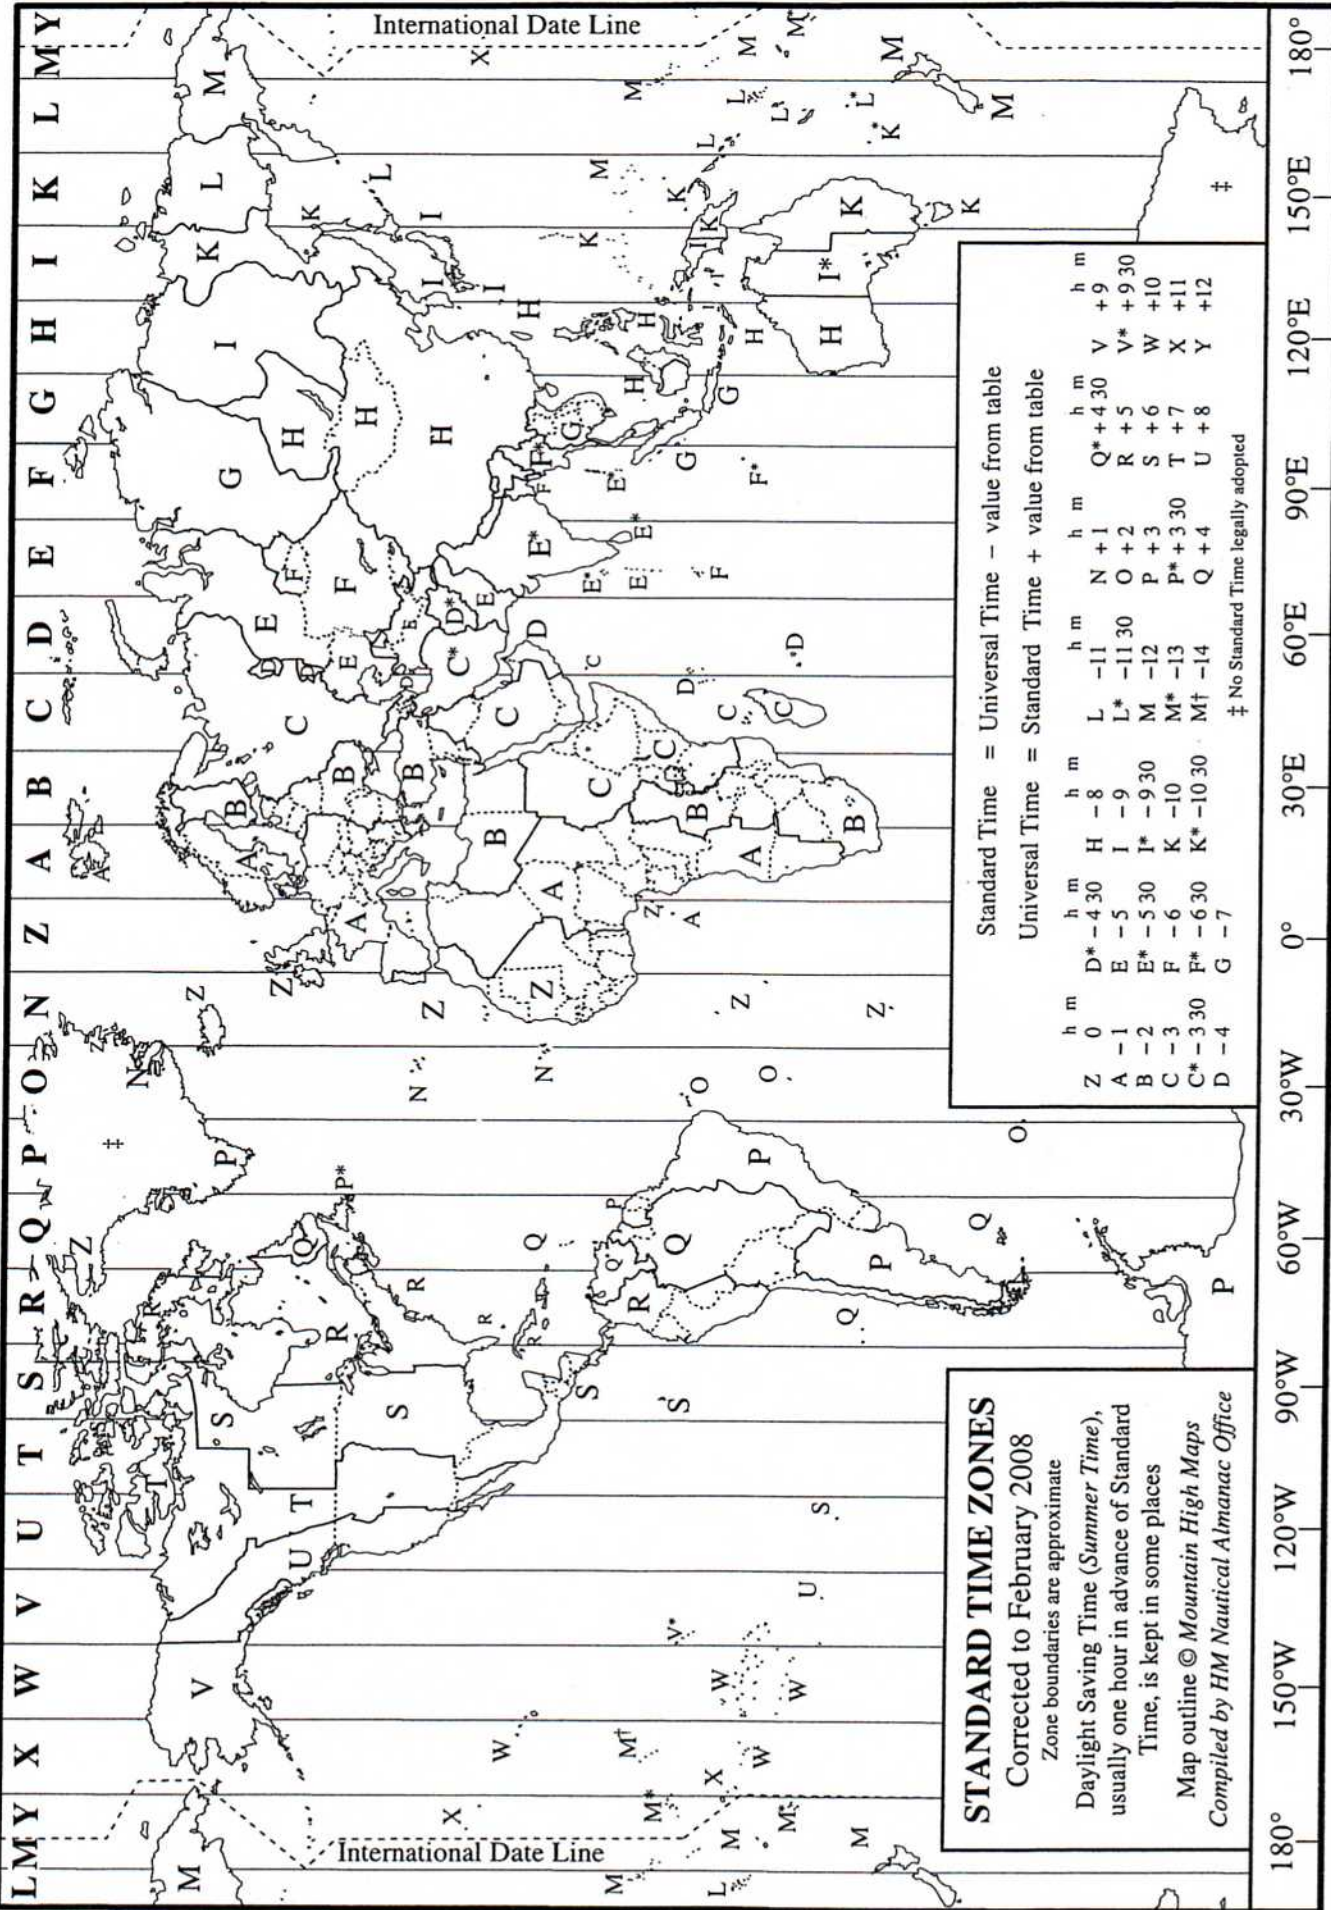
STANDARD TIME ZONES
Corrected to February 2008
Zone boundaries are approximate
Daylight Saving Time (*Summer Time*), usually one hour in advance of Standard Time, is kept in some places
Map outline © *Mountain High Maps*
*Compiled by HM Nautical Almanac Office*

International Date Line

International Date Line

L M Y X W V U T S R Q P O N Z A B C D E F G H I K L M Y

180° 150°W 120°W 90°W 60°W 30°W 0° 30°E 60°E 90°E 120°E 150°E 180°

Standard Time = Universal Time − value from table
Universal Time = Standard Time + value from table

| | h m | | h m | | h m | | h m | | h m | | h m |
|---|---|---|---|---|---|---|---|---|---|---|---|
| Z | 0 | D* | −4 30 | H | −8 | L | −11 | N | +1 | Q* | +4 30 | V | +9 |
| A | −1 | E | −5 | I | −9 | L* | −11 30 | O | +2 | R | +5 | V* | +9 30 |
| B | −2 | E* | −5 30 | I* | −9 30 | M | −12 | P | +3 | S | +6 | W | +10 |
| C | −3 | F | −6 | K | −10 | M* | −13 | P* | +3 30 | T | +7 | X | +11 |
| C* | −3 30 | F* | −6 30 | K* | −10 30 | M† | −14 | Q | +4 | U | +8 | Y | +12 |
| D | −4 | G | −7 | | | | | | | | | | |

‡ No Standard Time legally adopted

M V W X M† M* X W W W V* U S T U T S S R R Q Q P* R S R Q Q P R Q P P Q P O O O N N N Z Z Z Z Z Z A A A B B A A B B B C C C C D D E E E E* E* E* E* F F F F* G G G H H H H H I I I I I* K K K K K K L L L L L M M M M M* K* L* L* ‡ ‡